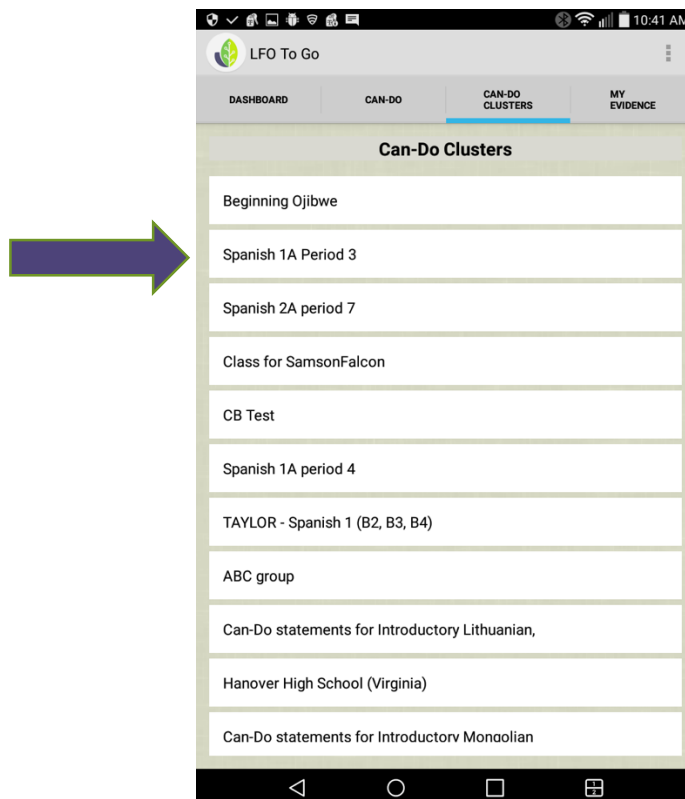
10:41 AM

LFO To Go

DASHBOARD | CAN-DO | CAN-DO CLUSTERS | MY EVIDENCE

Can-Do Clusters

Beginning Ojibwe

Spanish 1A Period 3

Spanish 2A period 7

Class for SamsonFalcon

CB Test

Spanish 1A period 4

TAYLOR - Spanish 1 (B2, B3, B4)

ABC group

Can-Do statements for Introductory Lithuanian,

Hanover High School (Virginia)

Can-Do statements for Introductory Mongolian